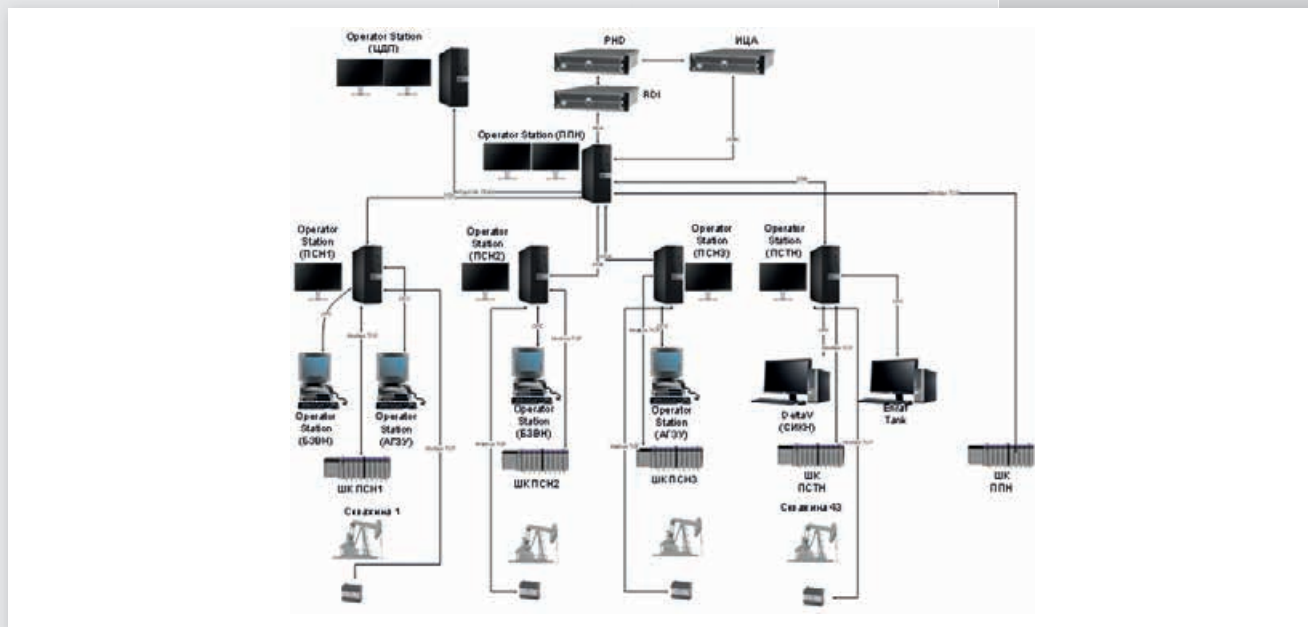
Operator Station (ЦДП)

PHD

ИЦА

RDI

Operator Station (ППН)

Operator Station (ПСН1)

Operator Station (ПСН2)

Operator Station (ПСН3)

Operator Station (ПСТН)

Operator Station (БЭВН)

Operator Station (АГЗУ)

Operator Station (БЭВН)

Operator Station (АГЗУ)

DeltaV (СИКН)

Entis Tank

ШК ПСН1

ШК ПСН2

ШК ПСН3

ШК ПСТН

ШК ППН

Скважина 1

Скважина 43